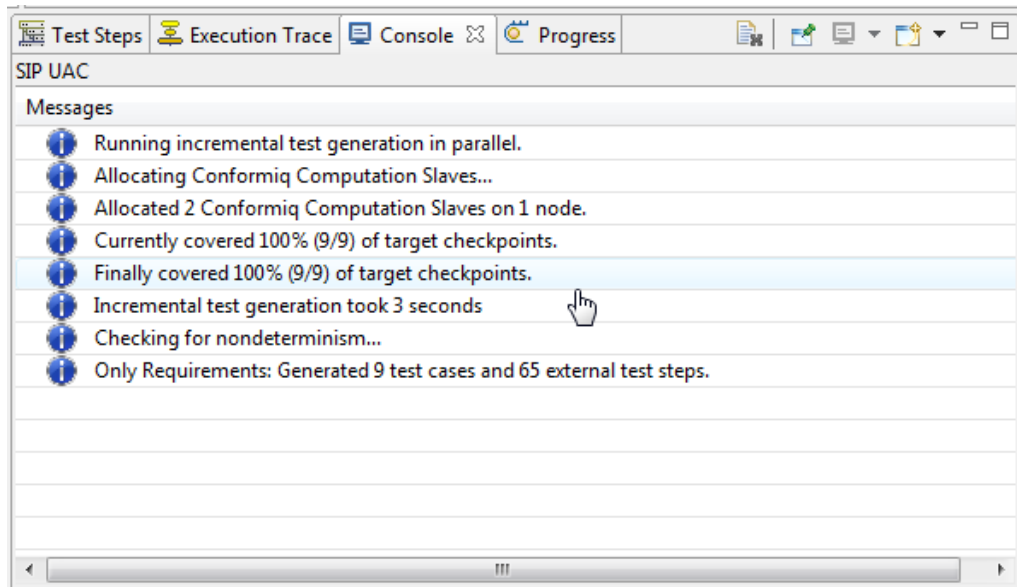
Test Steps | Execution Trace | Console ☒ | Progress

SIP UAC

Messages

Running incremental test generation in parallel.

Allocating Conformiq Computation Slaves...

Allocated 2 Conformiq Computation Slaves on 1 node.

Currently covered 100% (9/9) of target checkpoints.

Finally covered 100% (9/9) of target checkpoints.

Incremental test generation took 3 seconds

Checking for nondeterminism...

Only Requirements: Generated 9 test cases and 65 external test steps.